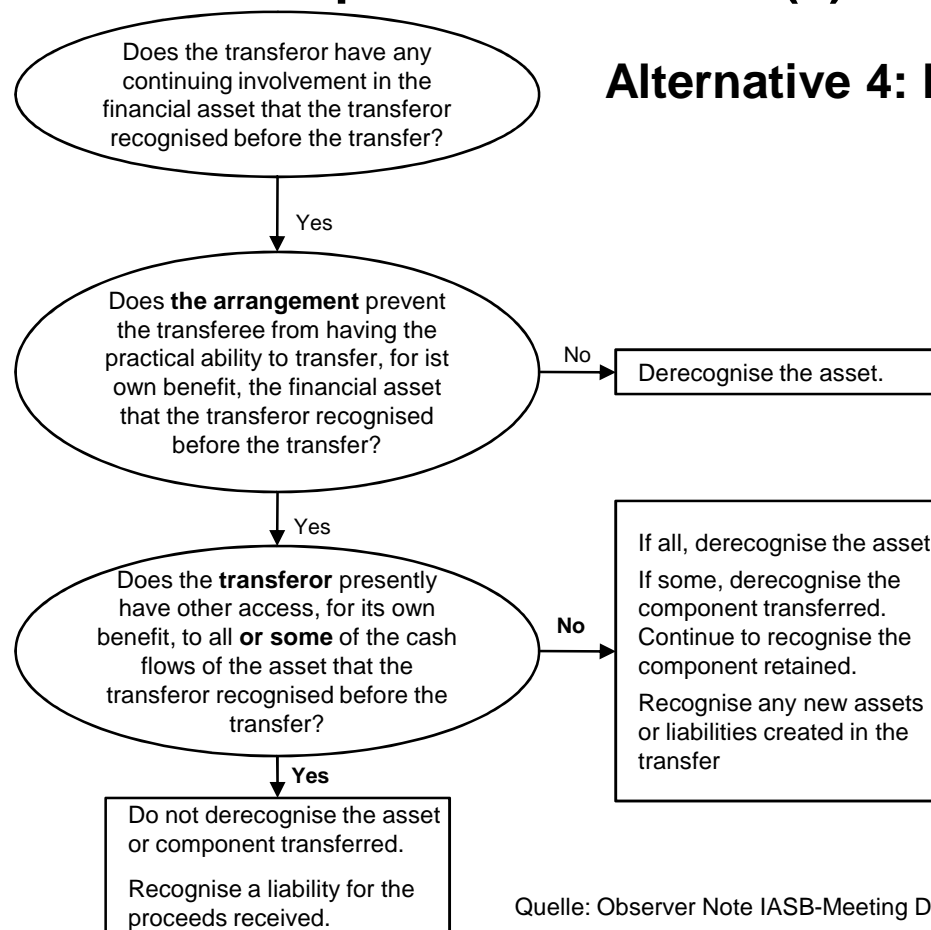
Alternative 4: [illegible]

Does the transferor have any continuing involvement in the financial asset that the transferor recognised before the transfer?

Yes

Does **the arrangement** prevent the transferee from having the practical ability to transfer, for ist own benefit, the financial asset that the transferor recognised before the transfer?

No

Derecognise the asset.

Yes

Does the **transferor** presently have other access, for its own benefit, to all **or some** of the cash flows of the asset that the transferor recognised before the transfer?

**No**

If all, derecognise the asset

If some, derecognise the component transferred. Continue to recognise the component retained.

Recognise any new assets or liabilities created in the transfer

**Yes**

Do not derecognise the asset or component transferred.

Recognise a liability for the proceeds received.

Quelle: Observer Note IASB-Meeting D